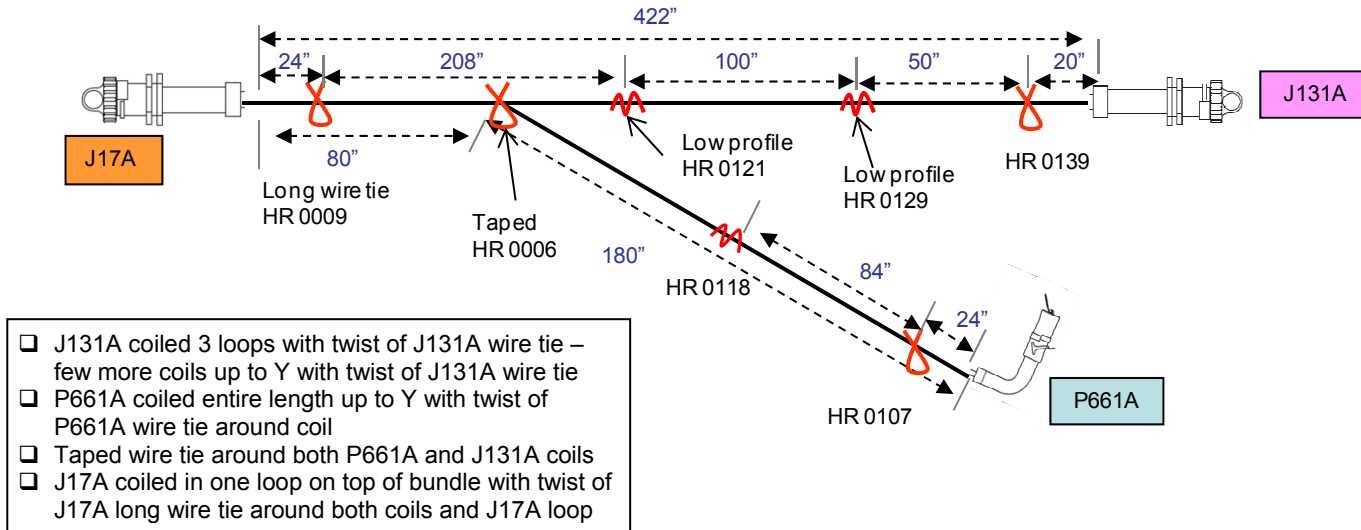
422”

24”

208”

100”

50”

20”

J131A

J17A

80”

Low profile
HR 0121

Low profile
HR 0129

HR 0139

Long wire tie
HR 0009

Taped
HR 0006

180”

84”

HR 0118

24”

P661A

HR 0107

❑ J131A coiled 3 loops with twist of J131A wire tie – few more coils up to Y with twist of J131A wire tie
❑ P661A coiled entire length up to Y with twist of P661A wire tie around coil
❑ Taped wire tie around both P661A and J131A coils
❑ J17A coiled in one loop on top of bundle with twist of J17A long wire tie around both coils and J17A loop